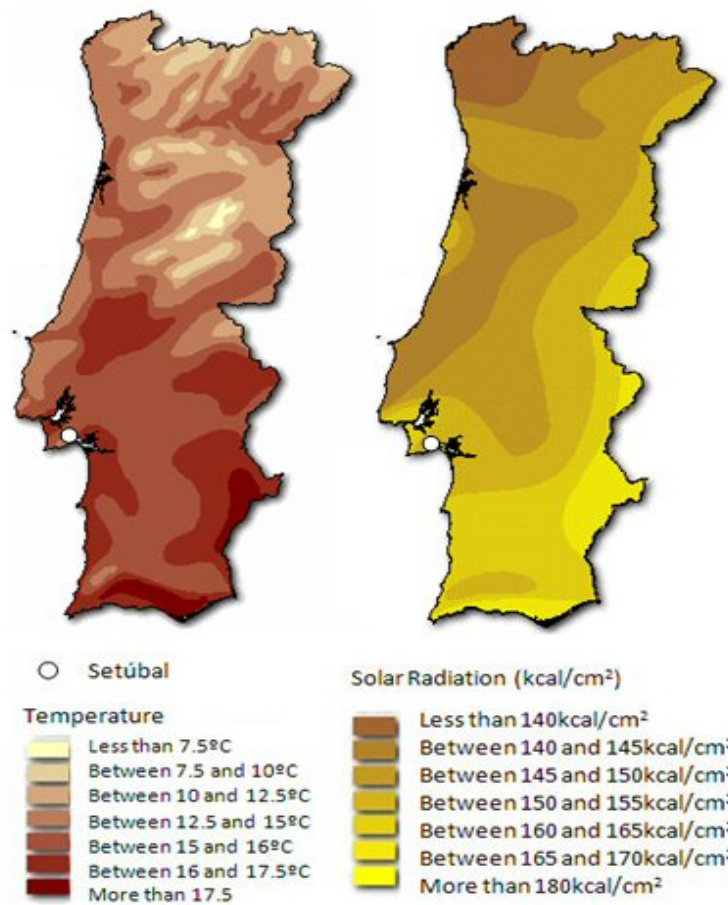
Setúbal

Temperature

Less than 7.5ºC
Between 7.5 and 10ºC
Between 10 and 12.5ºC
Between 12.5 and 15ºC
Between 15 and 16ºC
Between 16 and 17.5ºC
More than 17.5

Solar Radiation (kcal/cm²)

Less than 140kcal/cm²
Between 140 and 145kcal/cm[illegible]
Between 145 and 150kcal/cm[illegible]
Between 150 and 155kcal/cm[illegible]
Between 160 and 165kcal/cm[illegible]
Between 165 and 170kcal/cm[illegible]
More than 180kcal/cm²